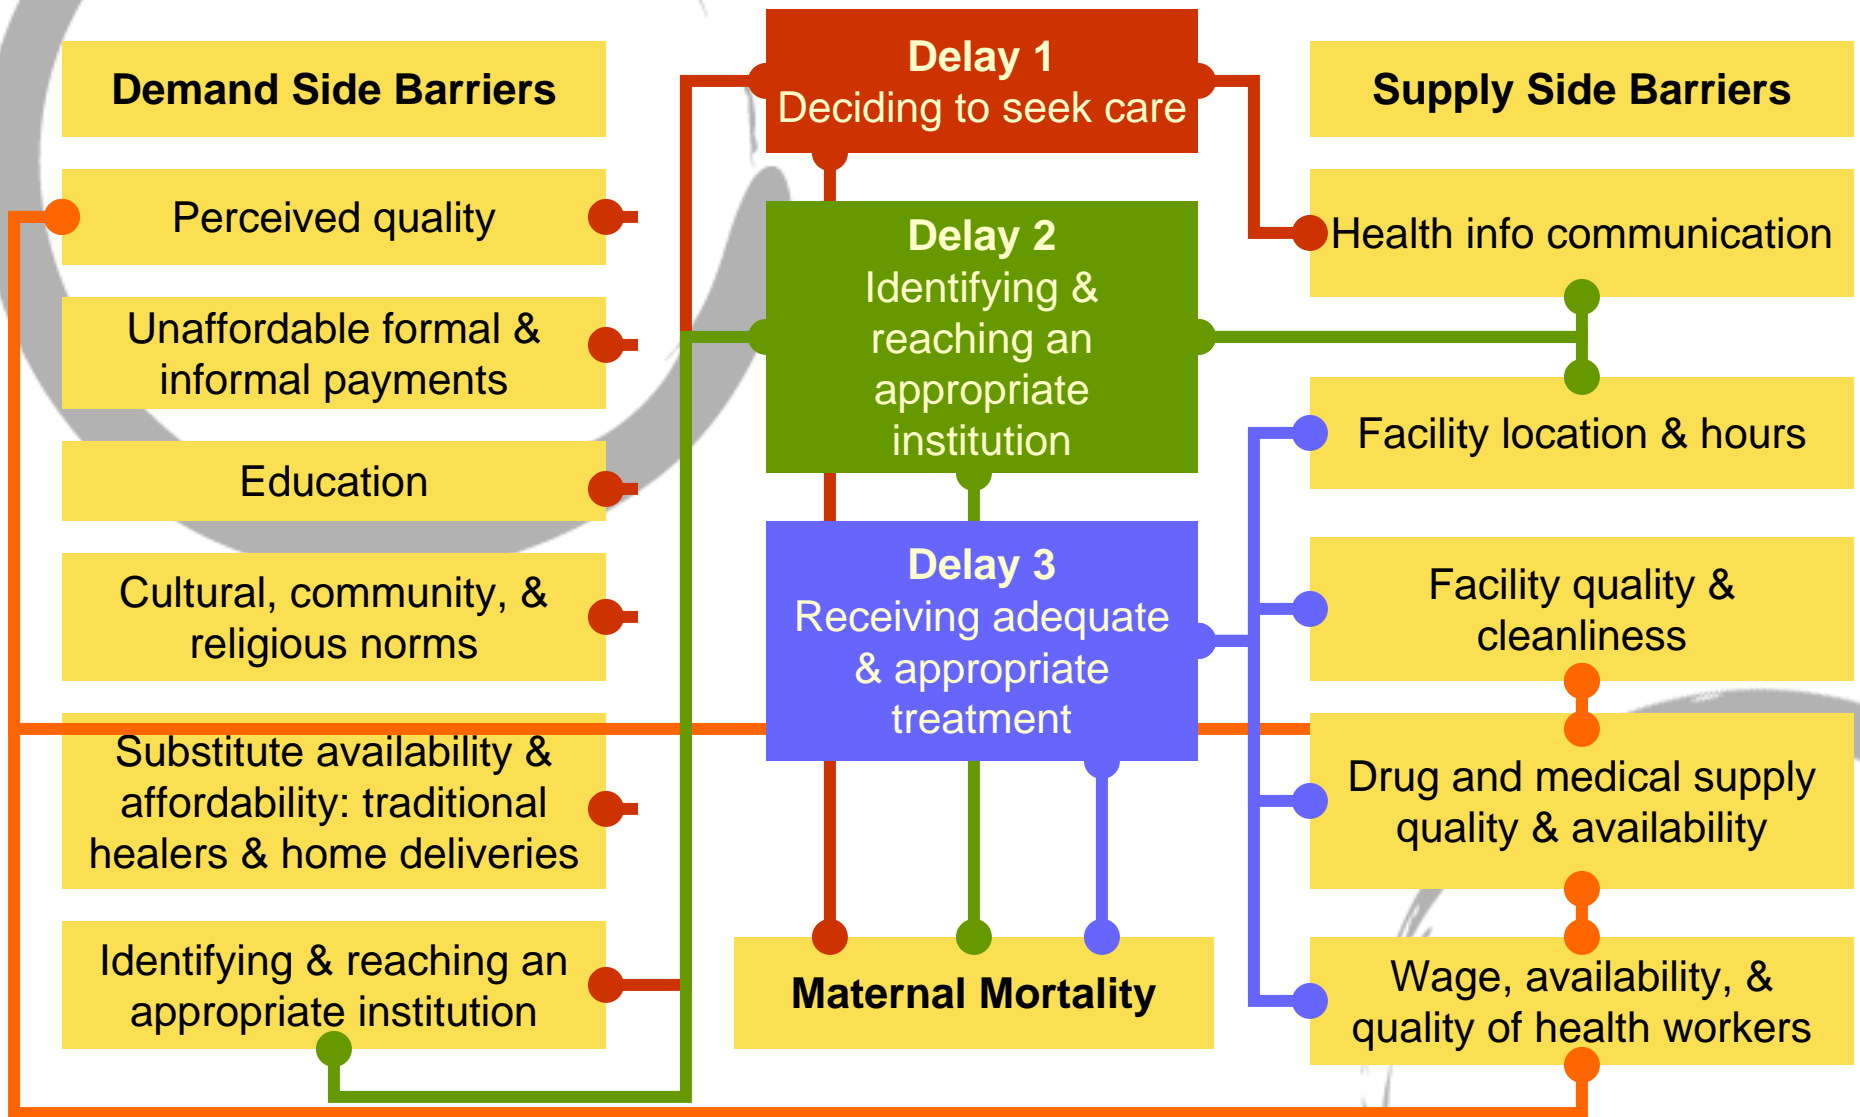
Demand Side Barriers

Delay 1
Deciding to seek care

Supply Side Barriers

Perceived quality

Health info communication

Delay 2
Identifying & reaching an appropriate institution

Unaffordable formal & informal payments

Facility location & hours

Education

Delay 3
Receiving adequate & appropriate treatment

Cultural, community, & religious norms

Facility quality & cleanliness

Substitute availability & affordability: traditional healers & home deliveries

Drug and medical supply quality & availability

Identifying & reaching an appropriate institution

Maternal Mortality

Wage, availability, & quality of health workers